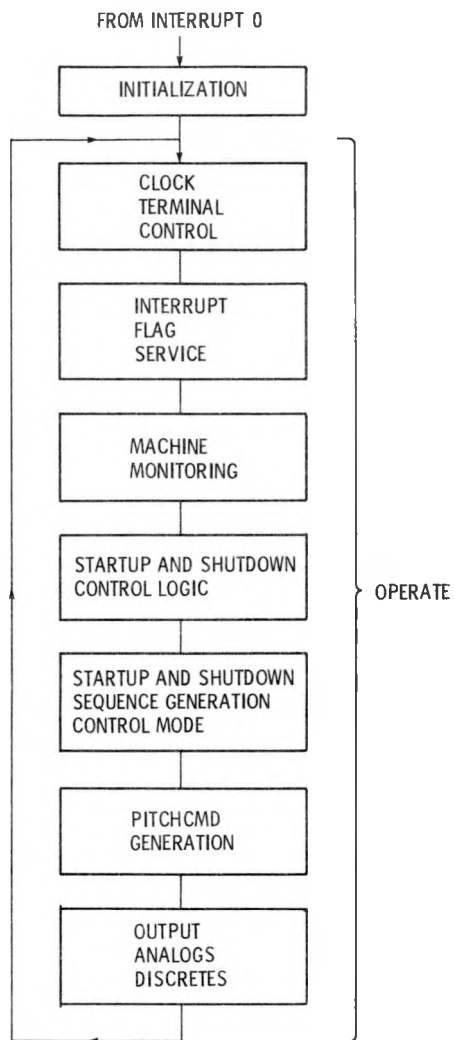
FROM INTERRUPT 0

INITIALIZATION

CLOCK
TERMINAL
CONTROL

INTERRUPT
FLAG
SERVICE

MACHINE
MONITORING

STARTUP AND SHUTDOWN
CONTROL LOGIC

STARTUP AND SHUTDOWN
SEQUENCE GENERATION
CONTROL MODE

PITCHCMD
GENERATION

OUTPUT
ANALOGS
DISCRETES

OPERATE